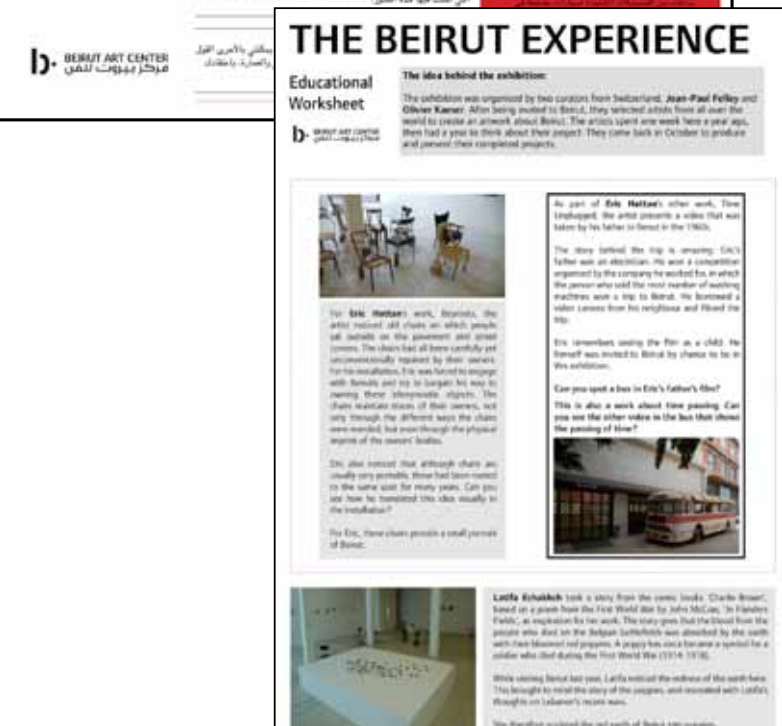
BEIRUT ART CENTER
مركز بيروت للفن

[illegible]

THE BEIRUT EXPERIENCE

Educational Worksheet

BEIRUT ART CENTER
مركز بيروت للفن

The idea behind the exhibition:

The exhibition was organized by two curators from Switzerland, Jean-Paul Felley and Olivier Kaeser. After being invited to Beirut, they selected artists from all over the world to create an artwork about Beirut. The artists spent one week here a year ago, then had a year to think about their project. They came back in October to produce and present their completed projects.

For Eric Hattan's work, Beiroots, the artist noticed old chairs on which people sat outside on the pavement and street corners. The chairs had all been carefully yet unconventionally repaired by their owners. For his installation, Eric was forced to engage with Beirutis and try to bargain his way to owning these idiosyncratic objects. The chairs maintain traces of their owners, not only through the different ways the chairs were mended, but even through the physical imprint of the owners' bodies.

Eric also noticed that although chairs are usually very portable, these had been rooted to the same spot for many years. Can you see how he translated this idea visually in the installation?

For Eric, these chairs provide a small portrait of Beirut.

As part of Eric Hattan's other work, Time Unplugged, the artist presents a video that was taken by his father in Beirut in the 1960s.

The story behind the trip is amazing: Eric's father was an electrician. He won a competition organized by the company he worked for, in which the person who sold the most number of washing machines won a trip to Beirut. He borrowed a video camera from his neighbour and filmed the trip.

Eric remembers seeing the film as a child. He himself was invited to Beirut by chance to be in this exhibition.

Can you spot a bus in Eric's father's film?

This is also a work about time passing. Can you see the other video in the bus that shows the passing of time?

Latifa Echakhch took a story from the comic books 'Charlie Brown', based on a poem from the First World War by John McCrae, 'In Flanders Fields', as inspiration for her work. The story goes that the blood from the people who died on the Belgian battlefields was absorbed by the earth with then bloomed red poppies. A poppy has since become a symbol for a soldier who died during the First World War (1914-1918).

While visiting Beirut last year, Latifa noticed the redness of the earth here. This brought to mind the story of the poppies, and resonated with Latifa's thoughts on Lebanon's recent wars.

She therefore sculpted the red earth of Beirut into poppies.